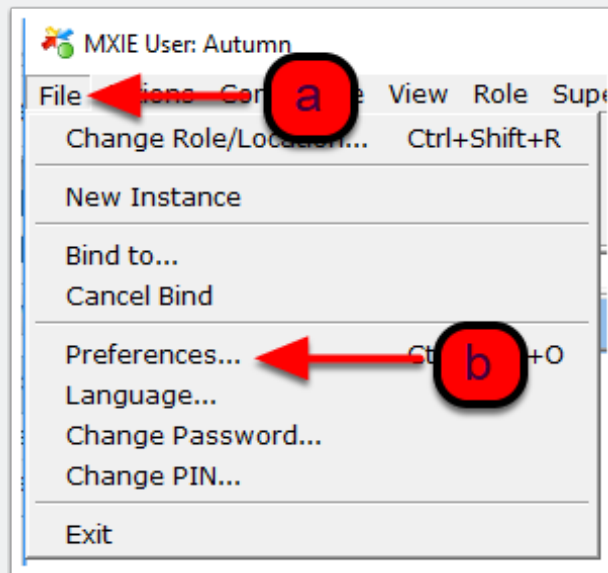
MXIE User: Autumn

File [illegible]ions Co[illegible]e View Role Supe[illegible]

a

Change Role/Locat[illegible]... Ctrl+Shift+R

New Instance

Bind to...

Cancel Bind

Preferences... Ct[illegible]+O

b

Language...

Change Password...

Change PIN...

Exit